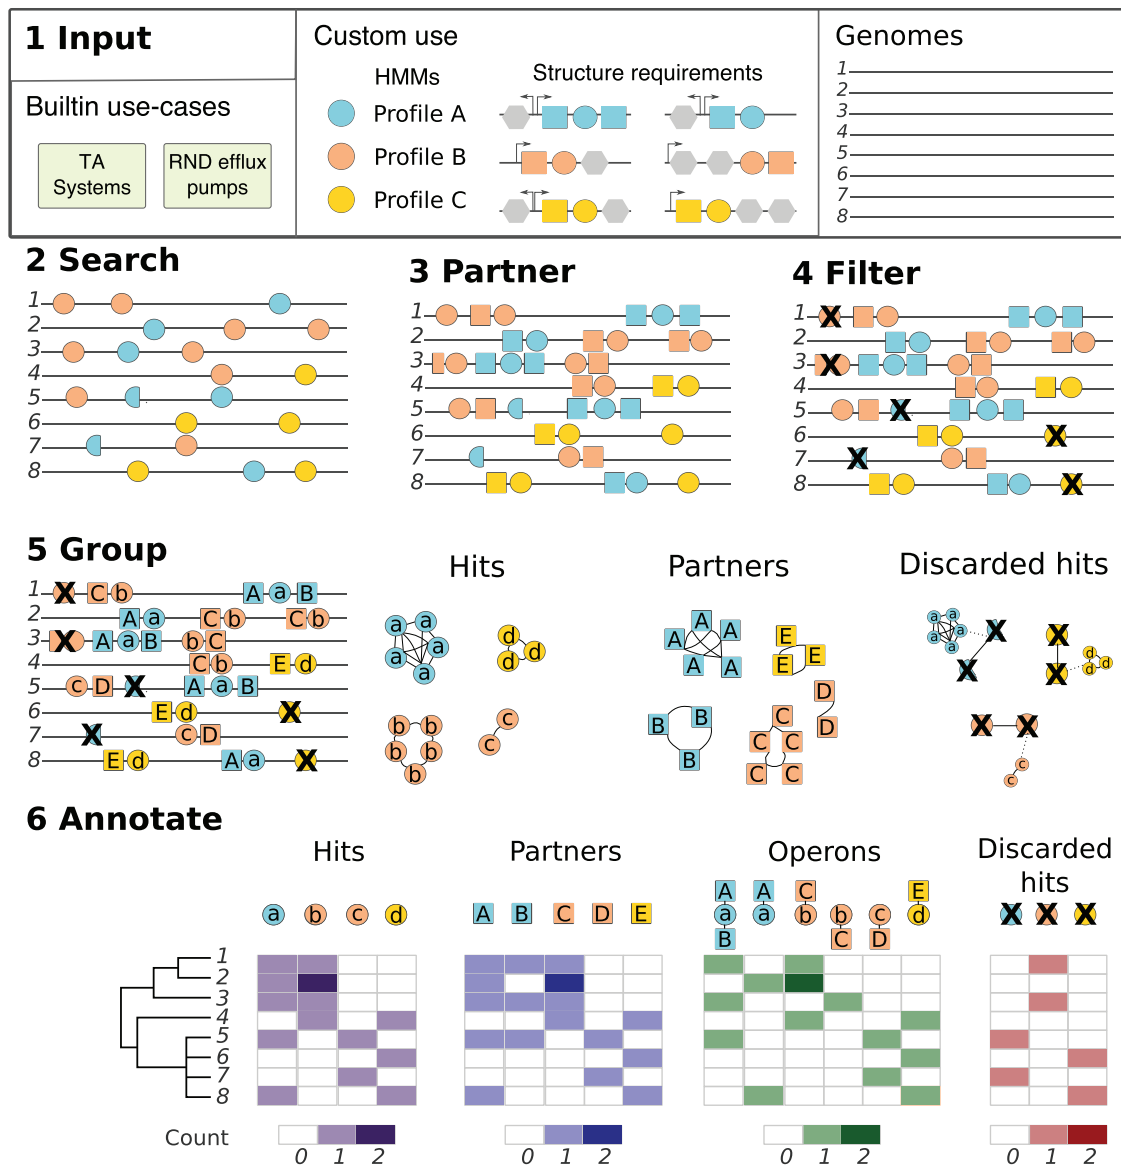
1 Input

Builtin use-cases

TA Systems

RND efflux pumps

Custom use

HMMs

Structure requirements

Profile A

Profile B

Profile C

Genomes

1
2
3
4
5
6
7
8

2 Search

1
2
3
4
5
6
7
8

3 Partner

1
2
3
4
5
6
7
8

4 Filter

1 X
2
3 X
4
5 X
6 X
7 X
8 X

5 Group

1 X C b A a B
2 A a C b C b
3 X A a B b C
4 C b E d
5 c D X A a B
6 E d X
7 X c D
8 E d A a X

Hits

a a a a a
d d d
b b b b b
c c

Partners

A A A A A
E E E
B B B
D D
C C C C C

Discarded hits

a a a a a X X
X X d d d
X X c c

6 Annotate

Hits

a b c d

Partners

A B C D E

Operons

A a B
A a
C b
b C
c D
E d

Discarded hits

X X X

1
2
3
4
5
6
7
8

Count

0 1 2

0 1 2

0 1 2

0 1 2